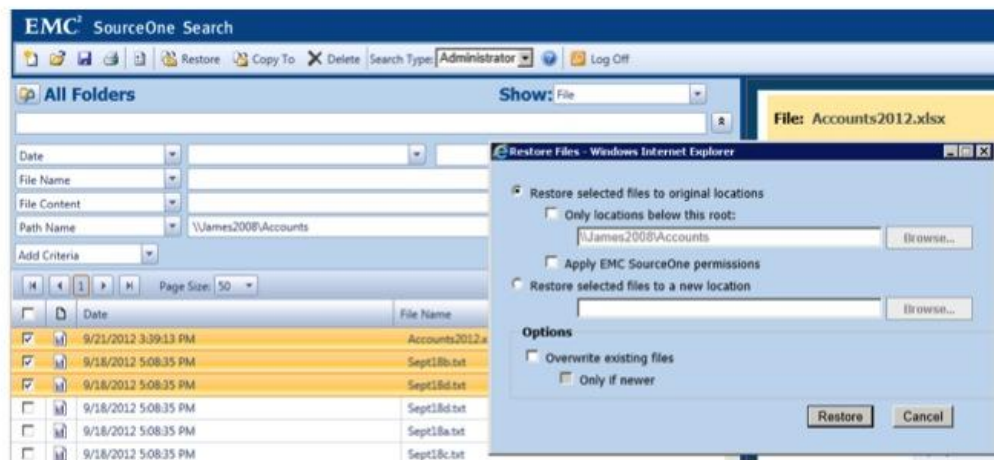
EMC² SourceOne Search

Restore Copy To Delete Search Type: Administrator Log Off

All Folders

Show: File

File: Accounts2012.xlsx

Date
File Name
File Content
Path Name \\James2008\Accounts
Add Criteria

1 Page Size: 50

| | | Date | File Name |
|---|---|---|---|
| ☑ | | 9/21/2012 3:39:13 PM | Accounts2012.x |
| ☑ | | 9/18/2012 5:08:35 PM | Sept18b.txt |
| ☑ | | 9/18/2012 5:08:35 PM | Sept18d.txt |
| ☐ | | 9/18/2012 5:08:35 PM | Sept18d.txt |
| ☐ | | 9/18/2012 5:08:35 PM | Sept18a.txt |
| ☐ | | 9/18/2012 5:08:35 PM | Sept18c.txt |

Restore Files - Windows Internet Explorer

Restore selected files to original locations

Only locations below this root:

\\James2008\Accounts Browse...

Apply EMC SourceOne permissions

Restore selected files to a new location

Browse...

Options

Overwrite existing files

Only if newer

Restore Cancel